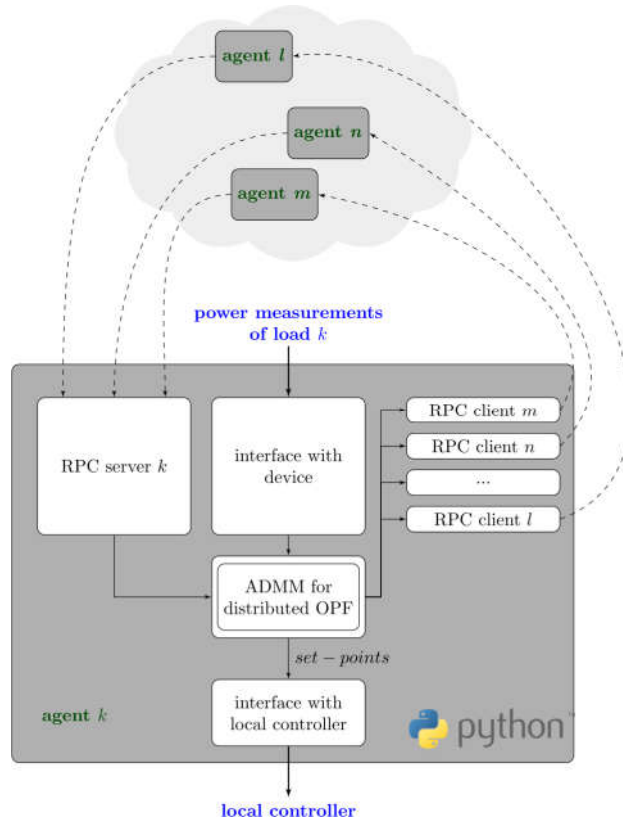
agent $l$

agent $n$

agent $m$

power measurements of load $k$

RPC server $k$

interface with device

RPC client $m$

RPC client $n$

...

RPC client $l$

ADMM for distributed OPF

$set-points$

agent $k$

interface with local controller

python

local controller